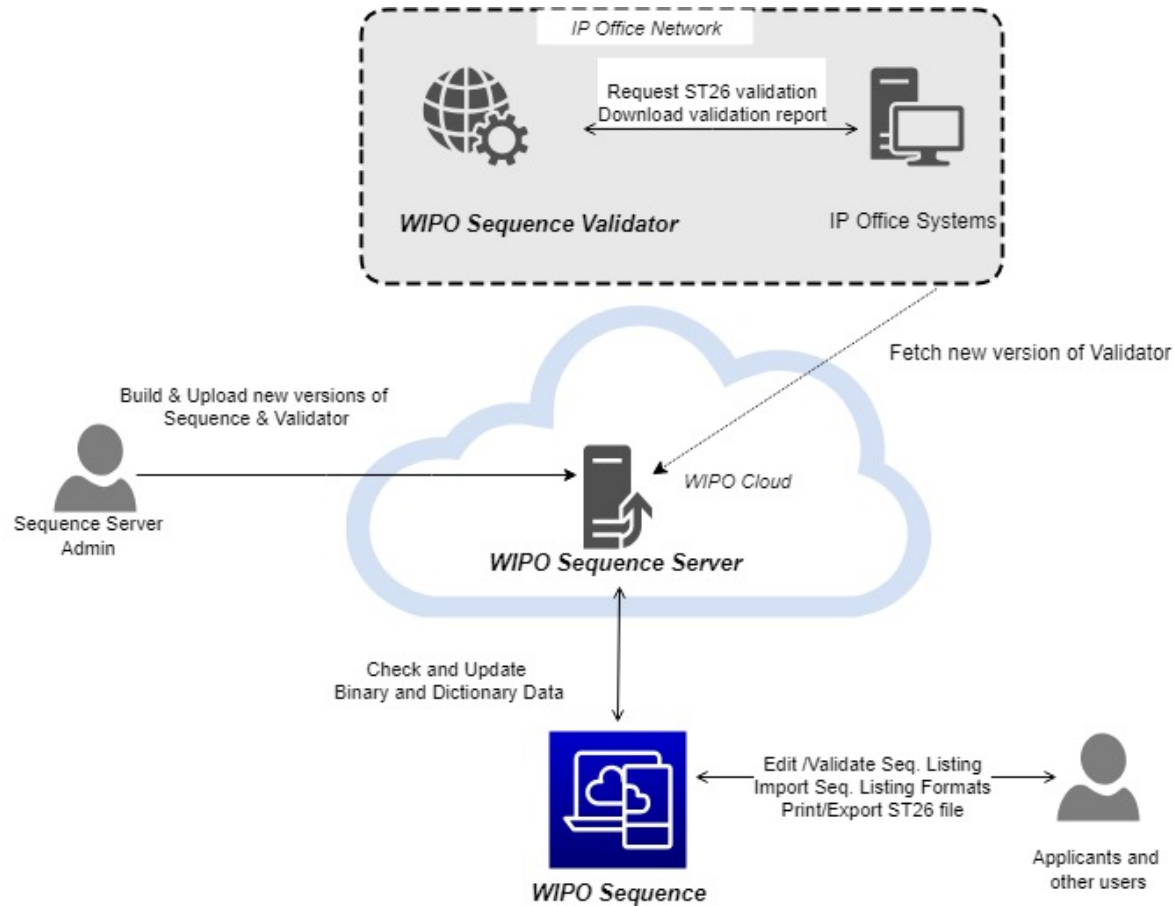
IP Office Network

Request ST26 validation
Download validation report

WIPO Sequence Validator

IP Office Systems

Fetch new version of Validator

Build & Upload new versions of Sequence & Validator

Sequence Server Admin

WIPO Cloud

WIPO Sequence Server

Check and Update Binary and Dictionary Data

Edit /Validate Seq. Listing
Import Seq. Listing Formats
Print/Export ST26 file

Applicants and other users

WIPO Sequence